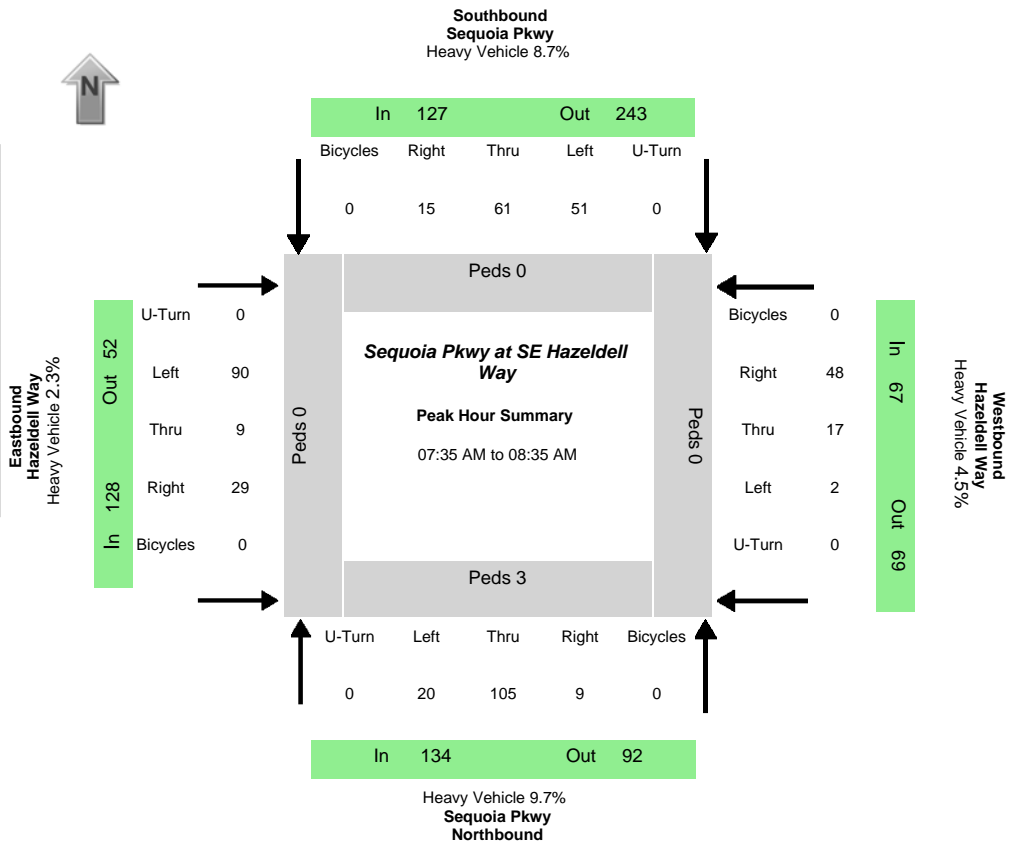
Southbound
Sequoia Pkwy
Heavy Vehicle 8.7%

N

In 127 Out 243

| Bicycles | Right | Thru | Left | U-Turn |
|---|---|---|---|---|
| 0 | 15 | 61 | 51 | 0 |

Peds 0

Eastbound
Hazeldell Way
Heavy Vehicle 2.3%

Out 52
In 128

| U-Turn | 0 |
|---|---|
| Left | 90 |
| Thru | 9 |
| Right | 29 |
| Bicycles | 0 |

Peds 0

Sequoia Pkwy at SE Hazeldell Way

Peak Hour Summary

07:35 AM to 08:35 AM

Peds 0

| Bicycles | 0 |
|---|---|
| Right | 48 |
| Thru | 17 |
| Left | 2 |
| U-Turn | 0 |

In 67
Out 69

Westbound
Hazeldell Way
Heavy Vehicle 4.5%

Peds 3

| U-Turn | Left | Thru | Right | Bicycles |
|---|---|---|---|---|
| 0 | 20 | 105 | 9 | 0 |

In 134 Out 92

Heavy Vehicle 9.7%
Sequoia Pkwy
Northbound